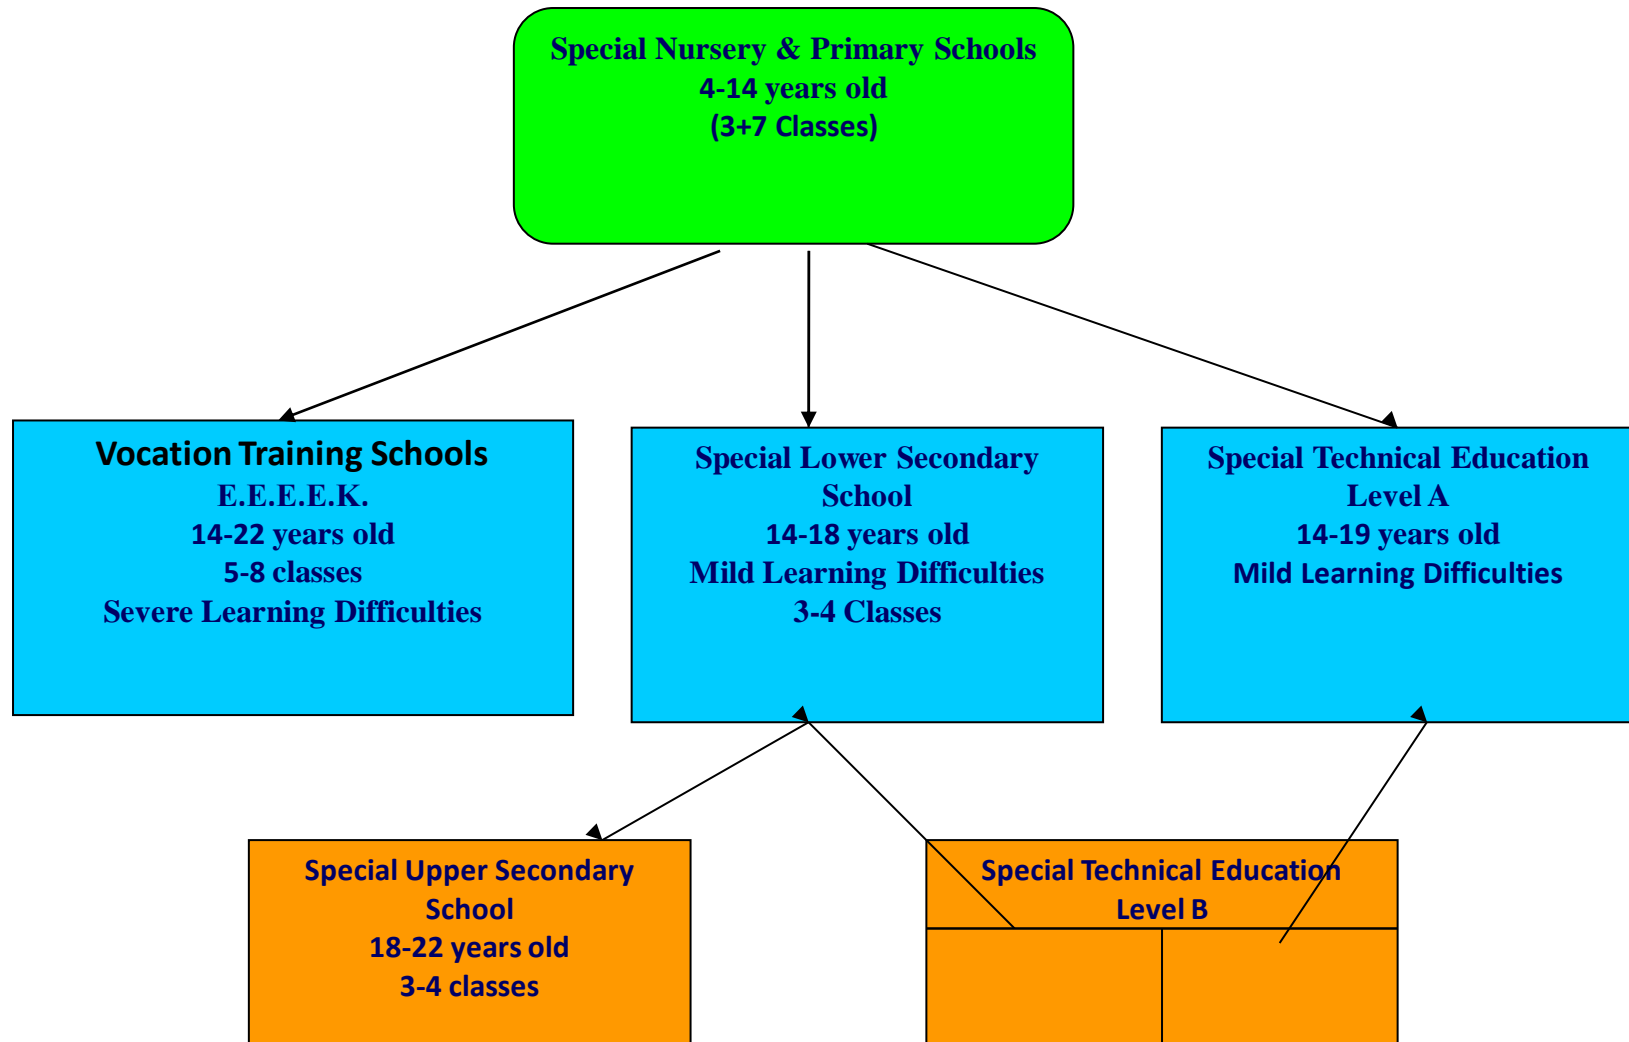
Special Nursery & Primary Schools
4-14 years old
(3+7 Classes)

Vocation Training Schools
E.E.E.E.K.
14-22 years old
5-8 classes
Severe Learning Difficulties

Special Lower Secondary School
14-18 years old
Mild Learning Difficulties
3-4 Classes

Special Technical Education Level A
14-19 years old
Mild Learning Difficulties

Special Upper Secondary School
18-22 years old
3-4 classes

Special Technical Education Level B